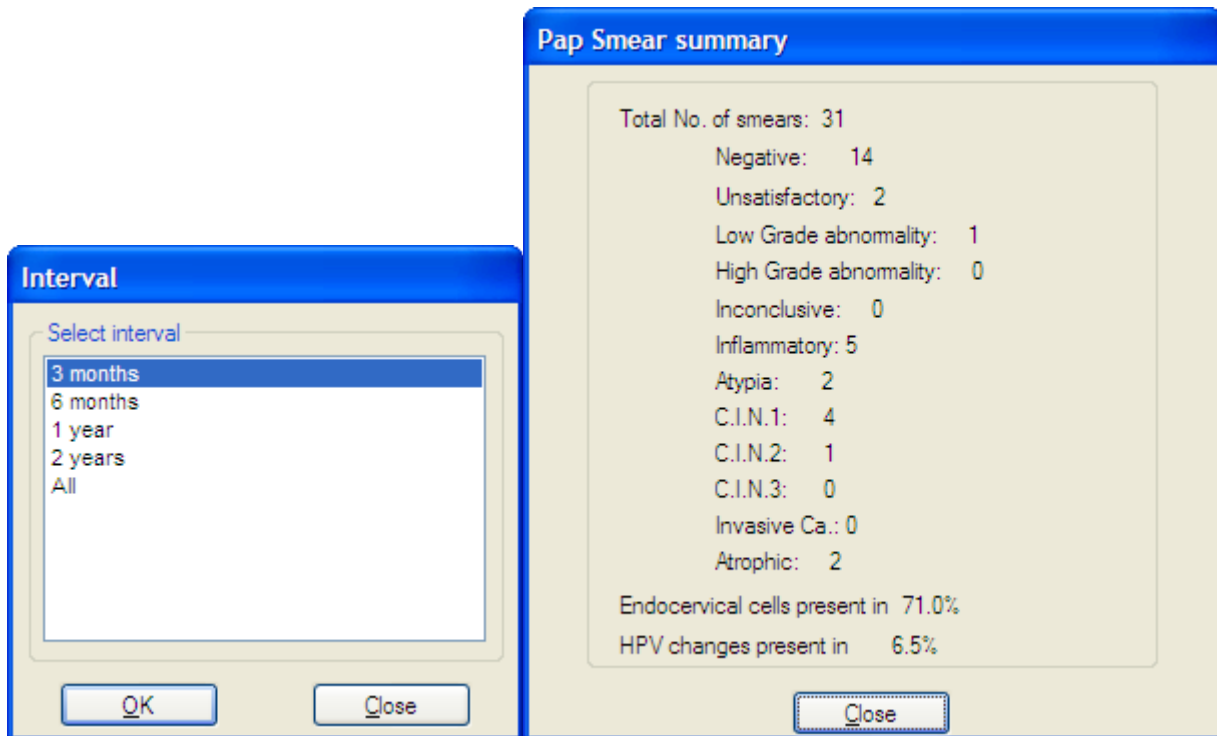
Interval

Select interval

3 months
6 months
1 year
2 years
All

OK

Close

Pap Smear summary

Total No. of smears: 31
Negative: 14
Unsatisfactory: 2
Low Grade abnormality: 1
High Grade abnormality: 0
Inconclusive: 0
Inflammatory: 5
Atypia: 2
C.I.N.1: 4
C.I.N.2: 1
C.I.N.3: 0
Invasive Ca.: 0
Atrophic: 2

Endocervical cells present in 71.0%
HPV changes present in 6.5%

Close